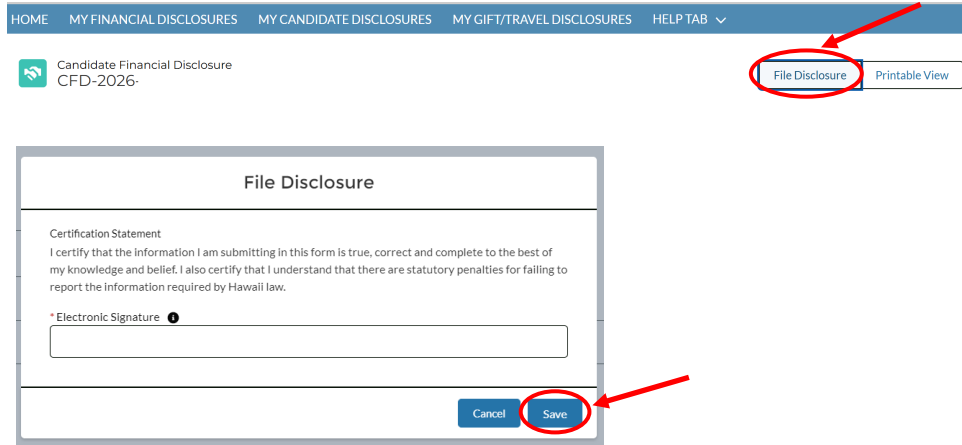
HOME MY FINANCIAL DISCLOSURES MY CANDIDATE DISCLOSURES MY GIFT/TRAVEL DISCLOSURES HELP TAB

Candidate Financial Disclosure
CFD-2026-

File Disclosure Printable View

File Disclosure

Certification Statement
I certify that the information I am submitting in this form is true, correct and complete to the best of my knowledge and belief. I also certify that I understand that there are statutory penalties for failing to report the information required by Hawaii law.

* Electronic Signature

Cancel Save